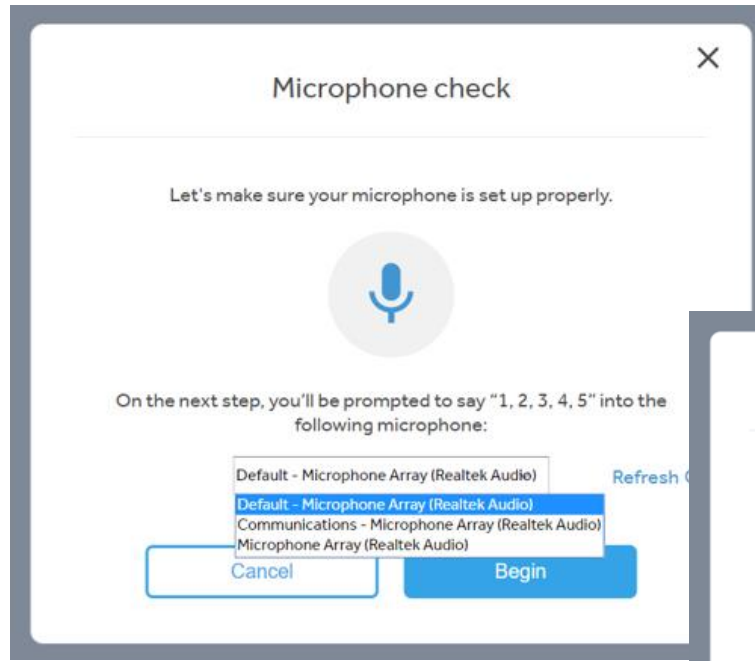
Microphone check

×

Let's make sure your microphone is set up properly.

On the next step, you'll be prompted to say "1, 2, 3, 4, 5" into the following microphone:

Default - Microphone Array (Realtek Audio)

Refresh

Default - Microphone Array (Realtek Audio)
Communications - Microphone Array (Realtek Audio)
Microphone Array (Realtek Audio)

Cancel

Begin